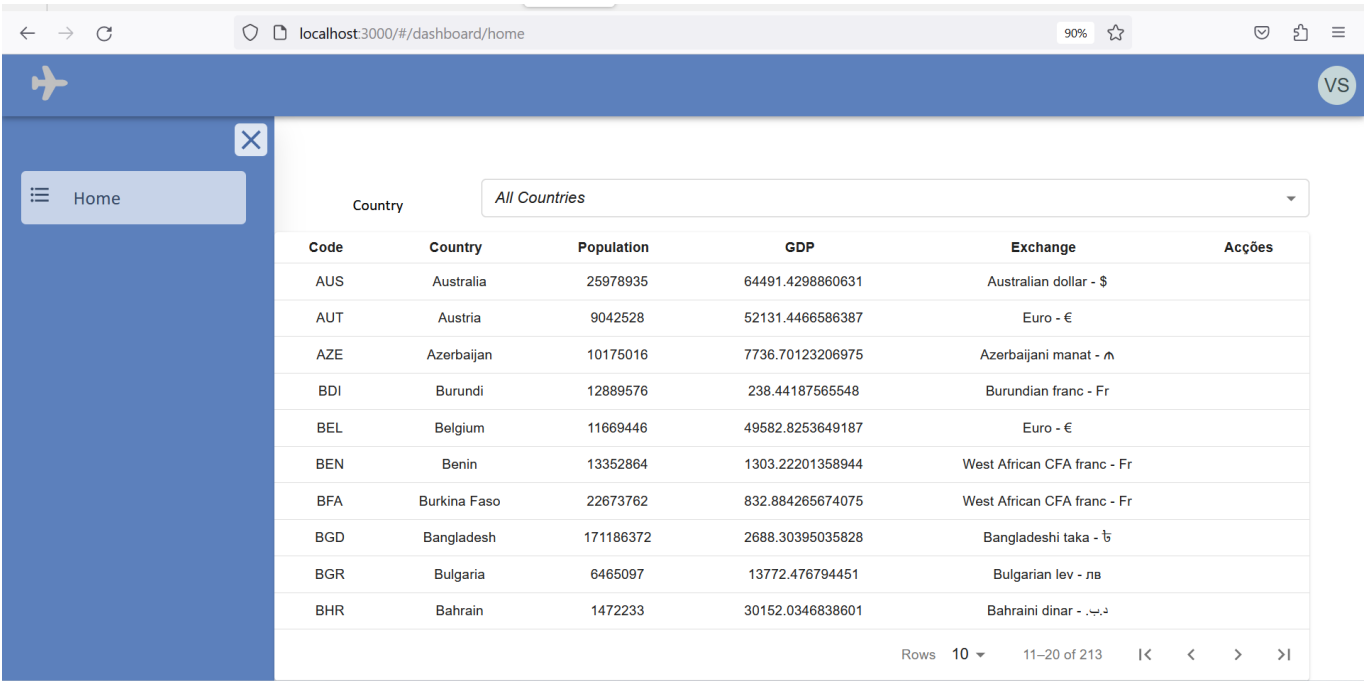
localhost:3000/#/dashboard/home

90%

VS

Home

Country

All Countries

| Code | Country | Population | GDP | Exchange | Acções |
|---|---|---|---|---|---|
| AUS | Australia | 25978935 | 64491.4298860631 | Australian dollar - $ | |
| AUT | Austria | 9042528 | 52131.4466586387 | Euro - € | |
| AZE | Azerbaijan | 10175016 | 7736.70123206975 | Azerbaijani manat - ₼ | |
| BDI | Burundi | 12889576 | 238.44187565548 | Burundian franc - Fr | |
| BEL | Belgium | 11669446 | 49582.8253649187 | Euro - € | |
| BEN | Benin | 13352864 | 1303.22201358944 | West African CFA franc - Fr | |
| BFA | Burkina Faso | 22673762 | 832.884265674075 | West African CFA franc - Fr | |
| BGD | Bangladesh | 171186372 | 2688.30395035828 | Bangladeshi taka - ৳ | |
| BGR | Bulgaria | 6465097 | 13772.476794451 | Bulgarian lev - лв | |
| BHR | Bahrain | 1472233 | 30152.0346838601 | Bahraini dinar - .د.ب | |

Rows 10

11–20 of 213